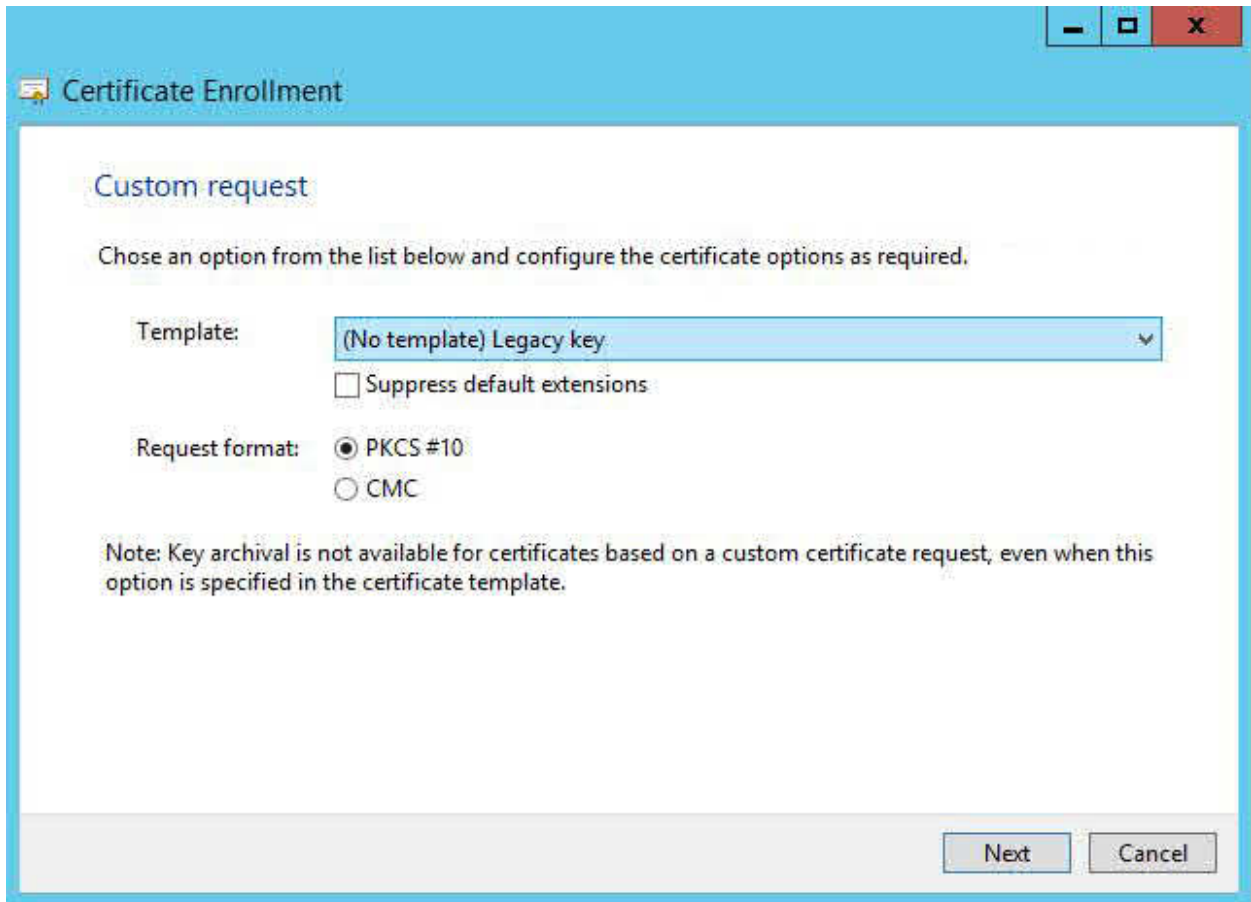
Certificate Enrollment

Custom request

Chose an option from the list below and configure the certificate options as required.

Template: (No template) Legacy key

Suppress default extensions

Request format: PKCS #10

CMC

Note: Key archival is not available for certificates based on a custom certificate request, even when this option is specified in the certificate template.

Next Cancel